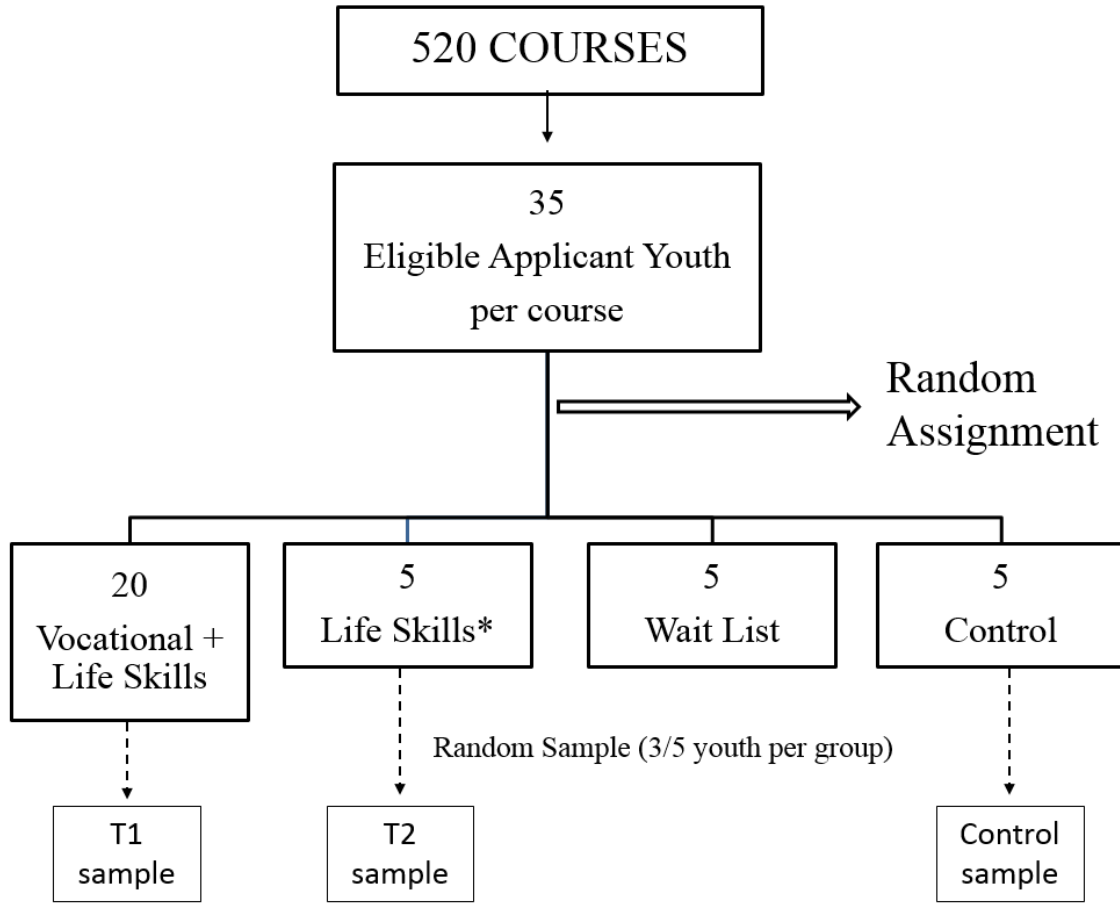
520 COURSES

35
Eligible Applicant Youth per course

Random Assignment

20
Vocational + Life Skills

5
Life Skills*

5
Wait List

5
Control

Random Sample (3/5 youth per group)

T1 sample

T2 sample

Control sample